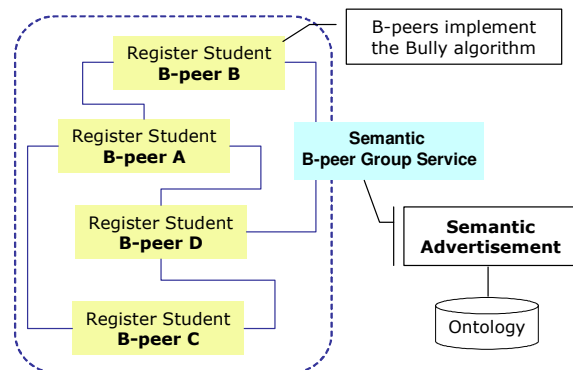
B-peers implement the Bully algorithm

Register Student
**B-peer B**

Register Student
**B-peer A**

**Semantic B-peer Group Service**

Register Student
**B-peer D**

**Semantic Advertisement**

Register Student
**B-peer C**

Ontology